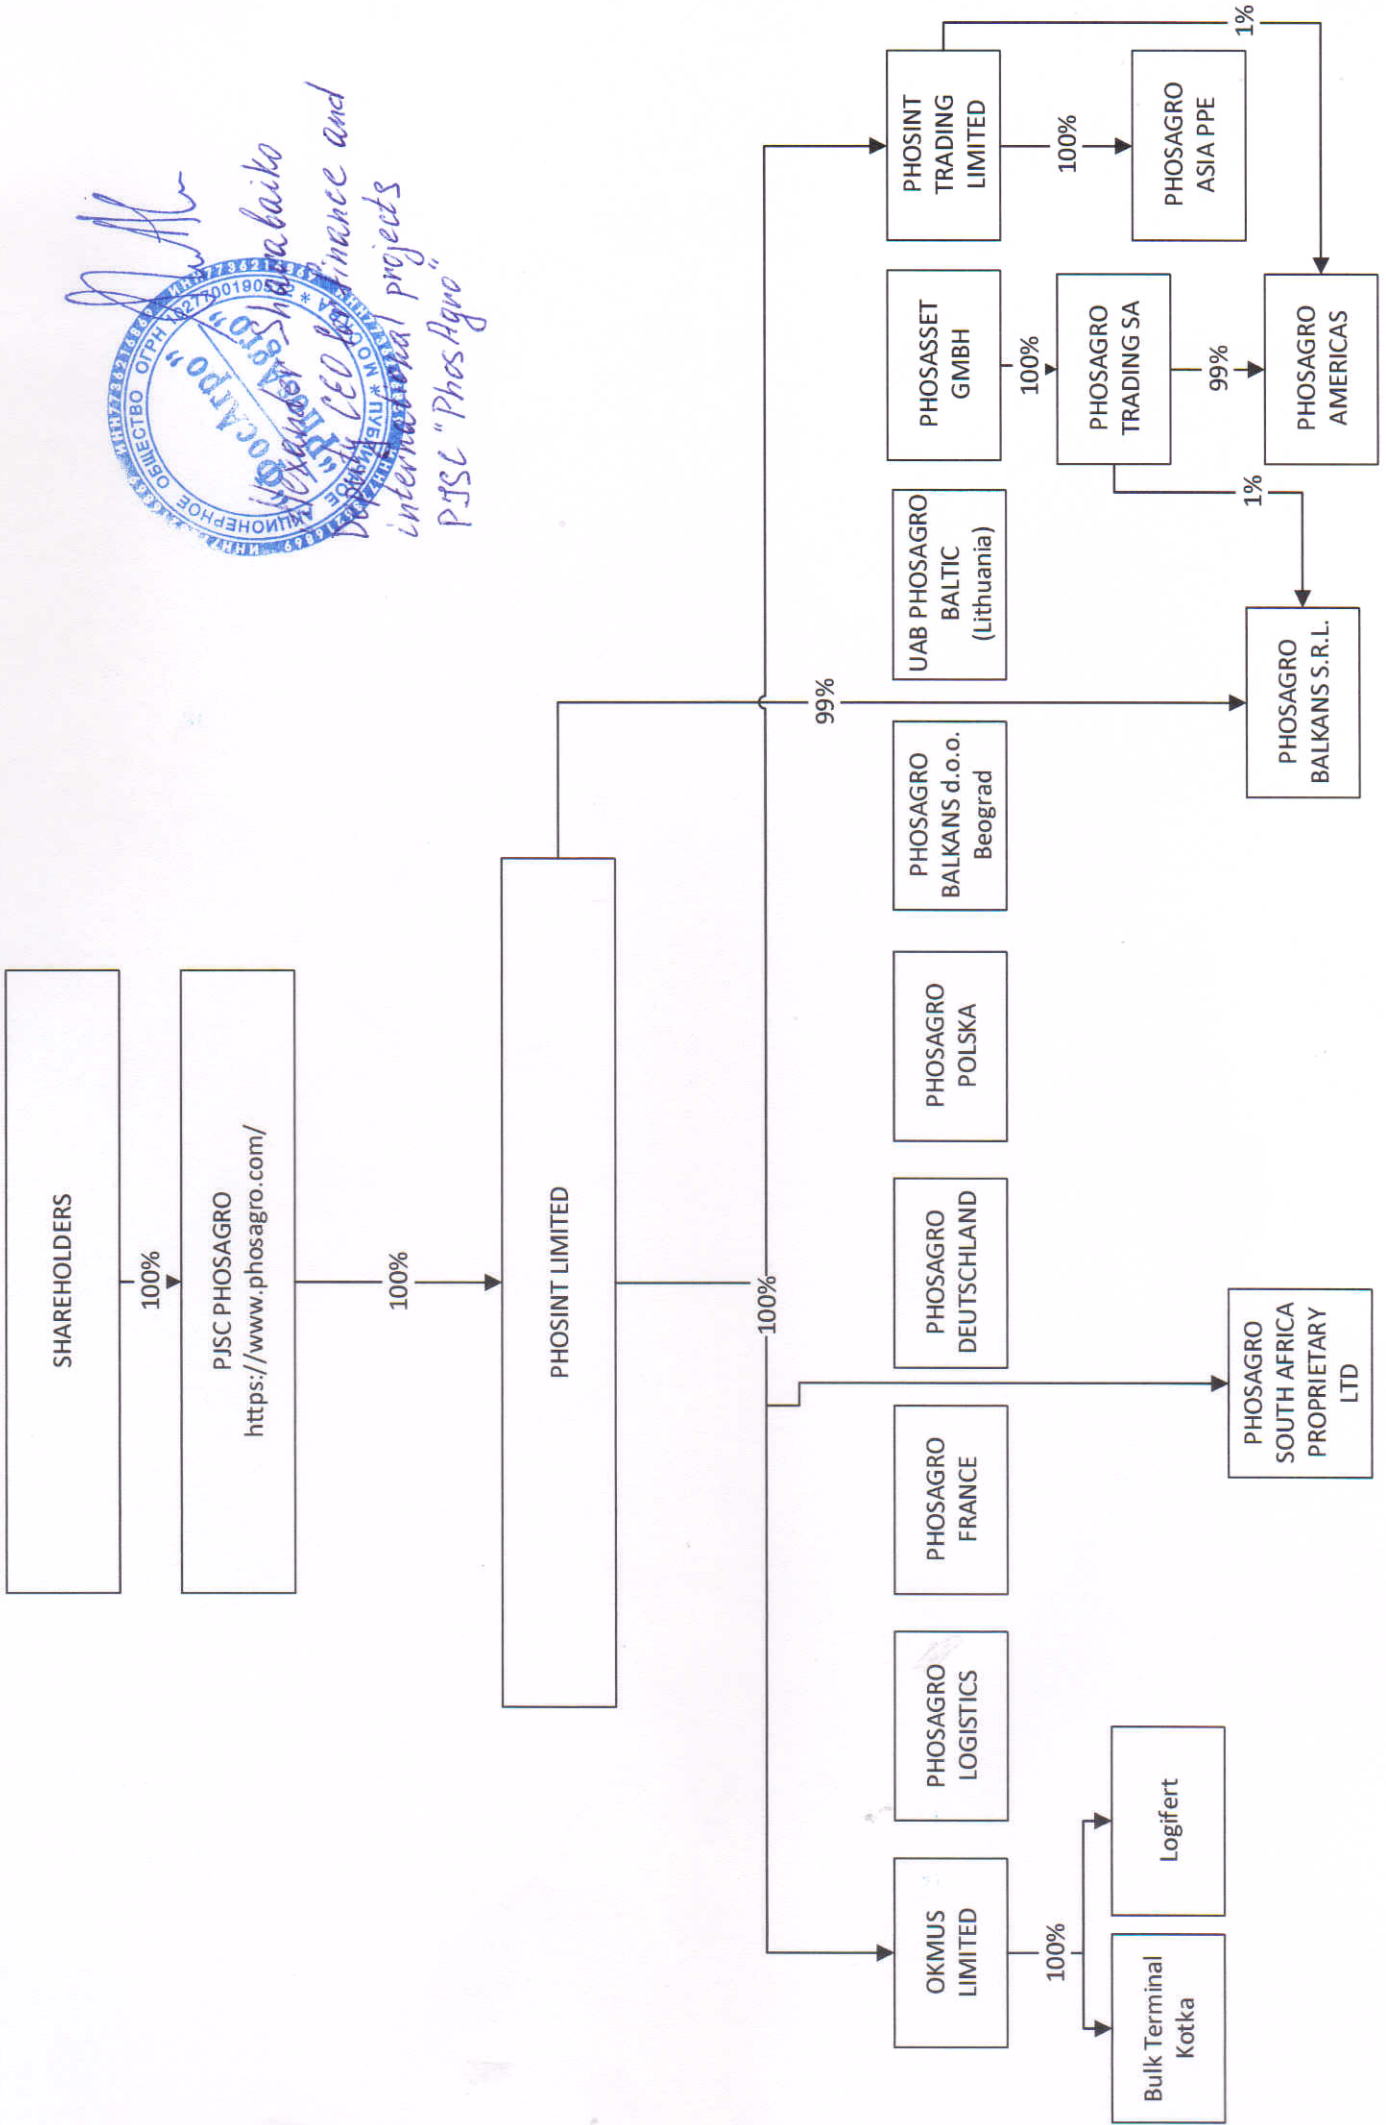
SHAREHOLDERS

100%

PJSC PHOSAGRO
https://www.phosagro.com/

100%

PHOSINT LIMITED

100%

99%

OKMUS LIMITED

100%

Bulk Terminal Kotka

Logifert

PHOSAGRO LOGISTICS

PHOSAGRO FRANCE

PHOSAGRO SOUTH AFRICA PROPRIETARY LTD

PHOSAGRO DEUTSCHLAND

PHOSAGRO POLSKA

PHOSAGRO BALKANS d.o.o. Beograd

PHOSAGRO BALKANS S.R.L.

UAB PHOSAGRO BALTIC (Lithuania)

PHOSASSET GMBH

100%

PHOSAGRO TRADING SA

1%

99%

PHOSAGRO AMERICAS

PHOSINT TRADING LIMITED

100%

PHOSAGRO ASIA PPE

1%

ПУБЛИЧНОЕ АКЦИОНЕРНОЕ ОБЩЕСТВО ОГРН 1027700190572 ИНН 7736216869 * МОСКВА * «ФосАгро»

Alexander Sharabaiko
Deputy CEO for Finance and international projects
PJSC "PhosAgro"